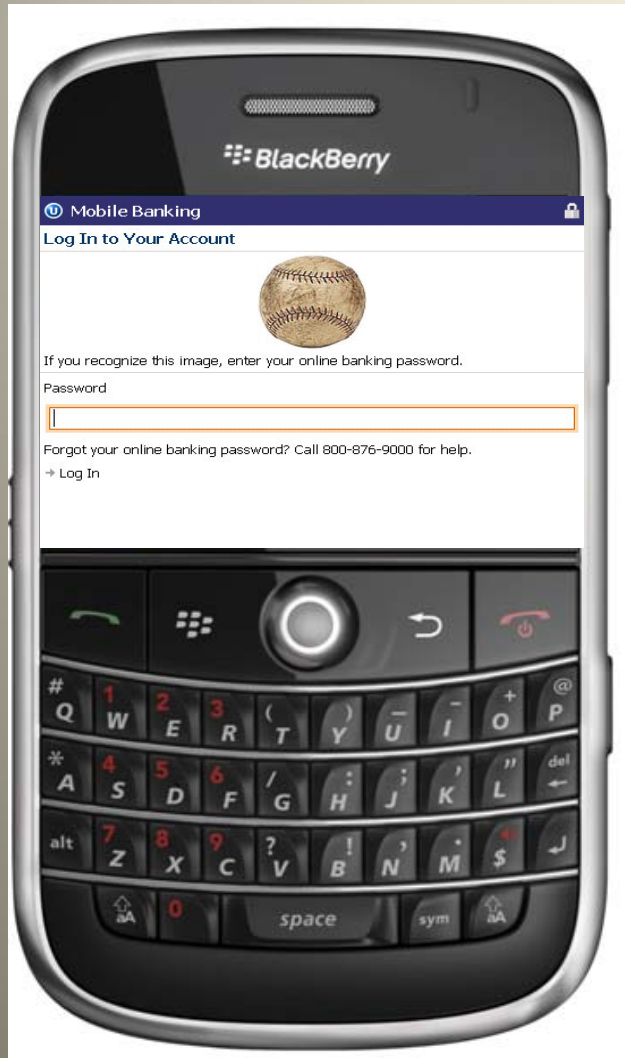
BlackBerry

Mobile Banking

Log In to Your Account

If you recognize this image, enter your online banking password.

Password

Forgot your online banking password? Call 800-876-9000 for help.

→ Log In

# Q 1 W 2 E 3 R ( T ) Y _ U - I + O @ P
* A 4 S 5 D 6 F / G : H ; J ' K " L del
alt 7 Z 8 X 9 C ? V ! B , N . M $ 
aA 0 space sym aA